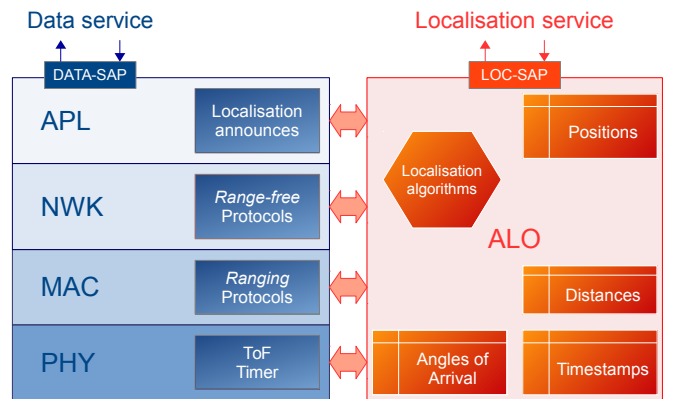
Data service

DATA-SAP

APL

Localisation announces

NWK

*Range-free* Protocols

MAC

*Ranging* Protocols

PHY

ToF Timer

Localisation service

LOC-SAP

Positions

Localisation algorithms

ALO

Distances

Angles of Arrival

Timestamps